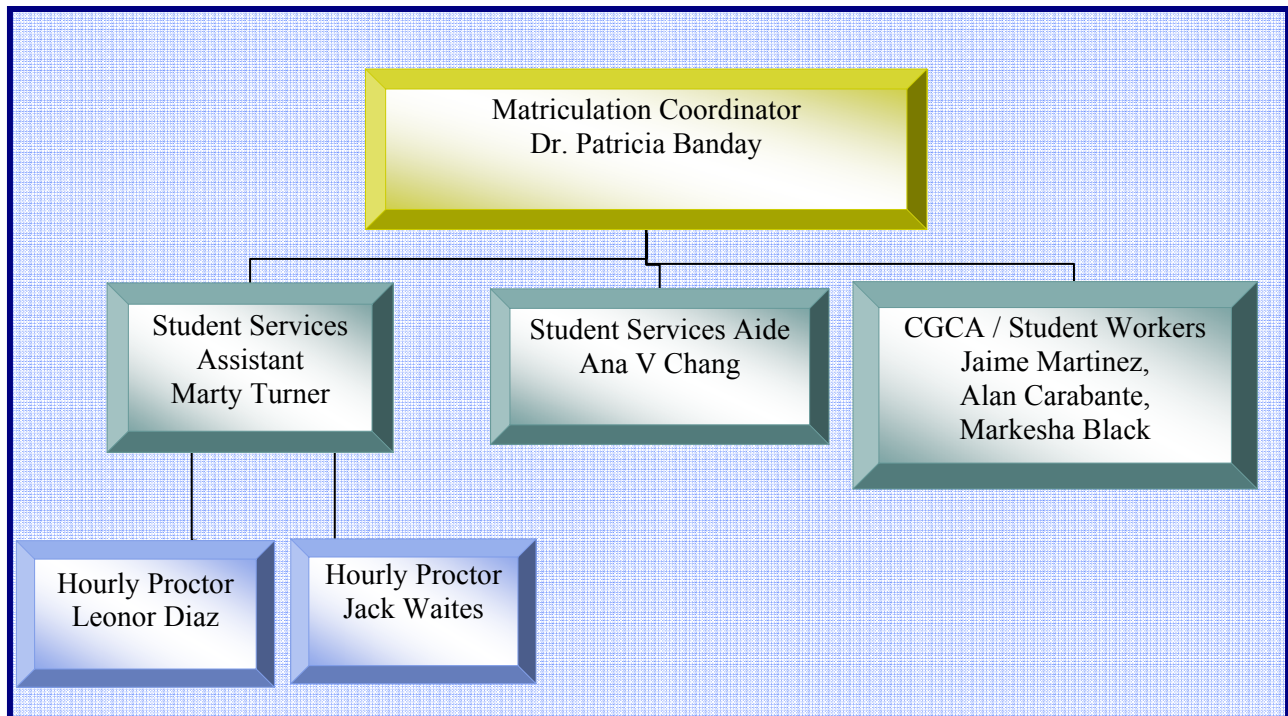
Matriculation Coordinator
Dr. Patricia Banday

Student Services
Assistant
Marty Turner

Student Services Aide
Ana V Chang

CGCA / Student Workers
Jaime Martinez,
Alan Carabante,
Markesha Black

Hourly Proctor
Leonor Diaz

Hourly Proctor
Jack Waites